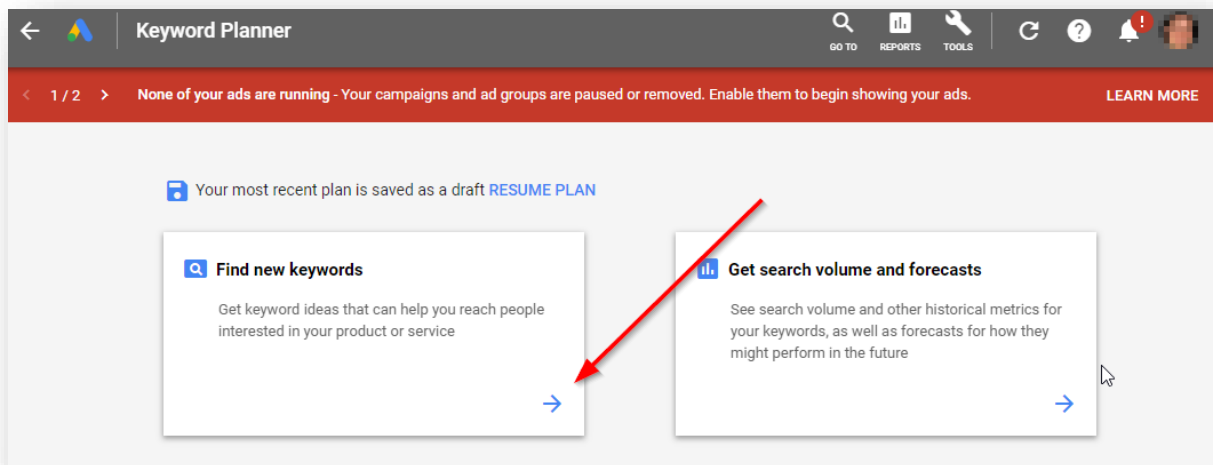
Keyword Planner

GO TO REPORTS TOOLS

!

1 / 2

None of your ads are running - Your campaigns and ad groups are paused or removed. Enable them to begin showing your ads.

LEARN MORE

Your most recent plan is saved as a draft RESUME PLAN

Find new keywords

Get keyword ideas that can help you reach people interested in your product or service

Get search volume and forecasts

See search volume and other historical metrics for your keywords, as well as forecasts for how they might perform in the future